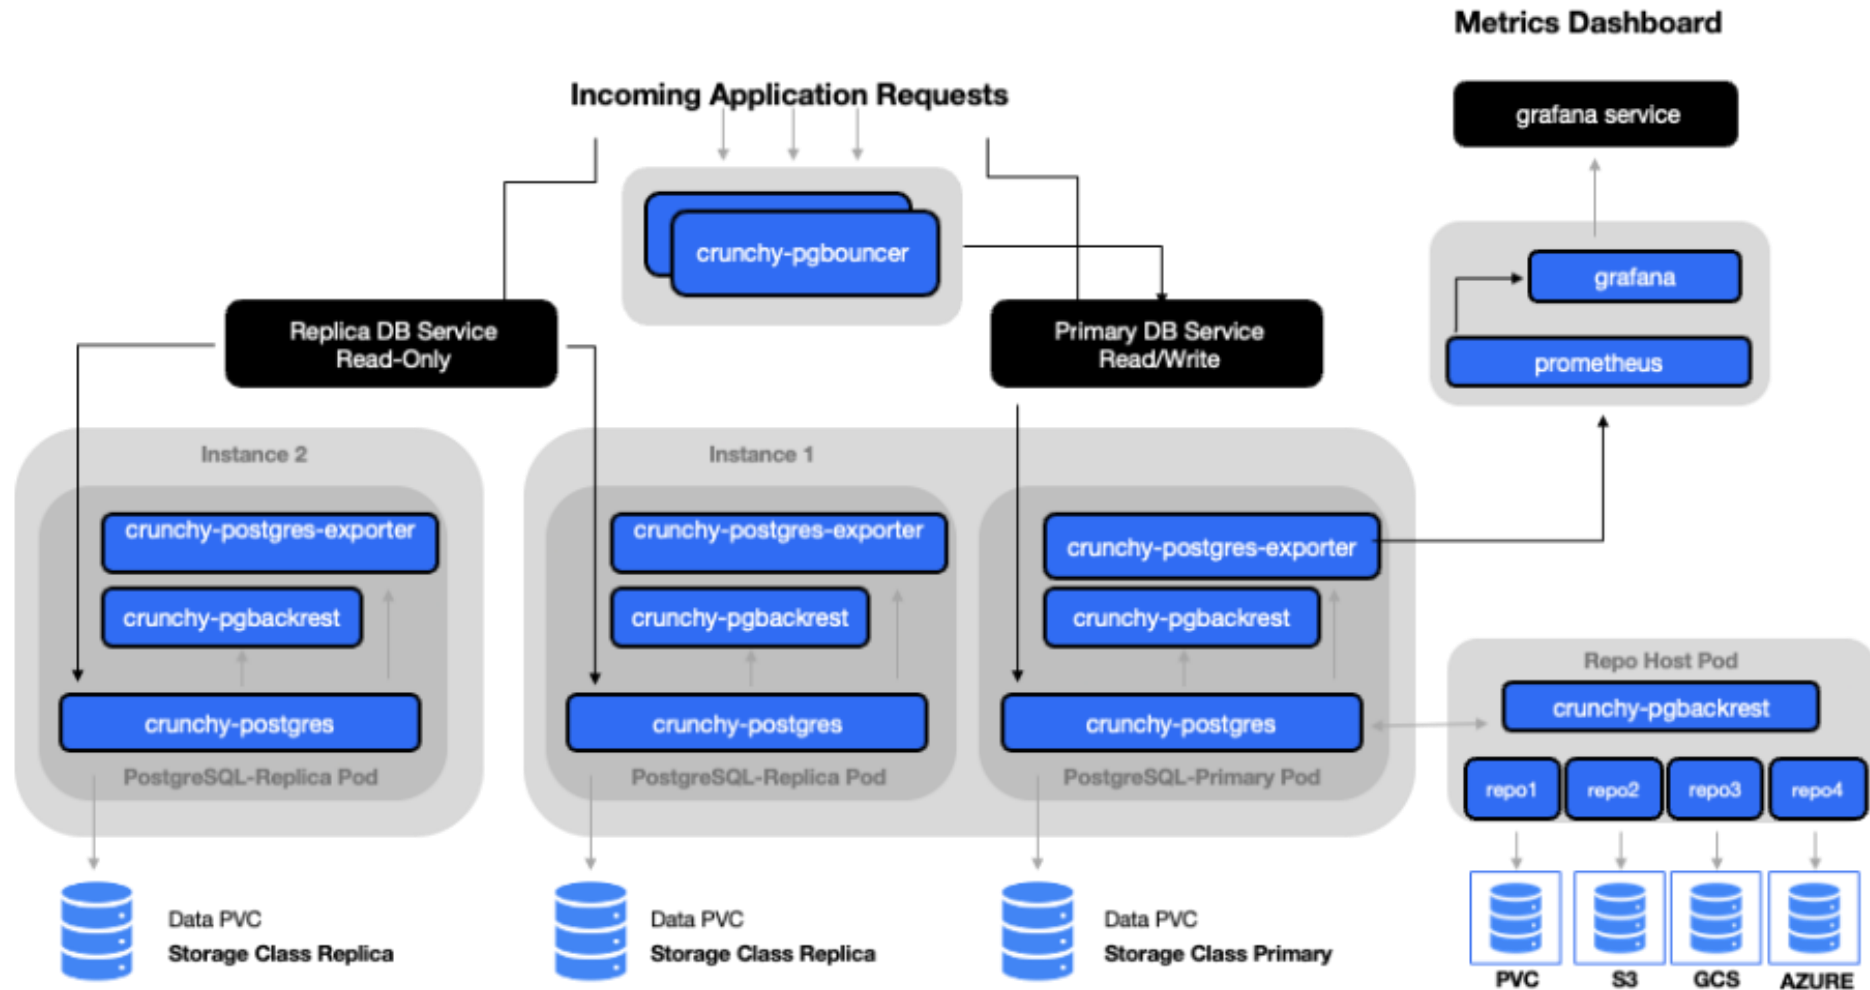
Metrics Dashboard

Incoming Application Requests

grafana service

crunchy-pgbouncer

grafana

prometheus

Replica DB Service
Read-Only

Primary DB Service
Read/Write

Instance 2

crunchy-postgres-exporter

crunchy-pgbackrest

crunchy-postgres

PostgreSQL-Replica Pod

Instance 1

crunchy-postgres-exporter

crunchy-pgbackrest

crunchy-postgres

PostgreSQL-Replica Pod

crunchy-postgres-exporter

crunchy-pgbackrest

crunchy-postgres

PostgreSQL-Primary Pod

Repo Host Pod

crunchy-pgbackrest

repo1 repo2 repo3 repo4

Data PVC
Storage Class Replica

Data PVC
Storage Class Replica

Data PVC
Storage Class Primary

PVC S3 GCS AZURE